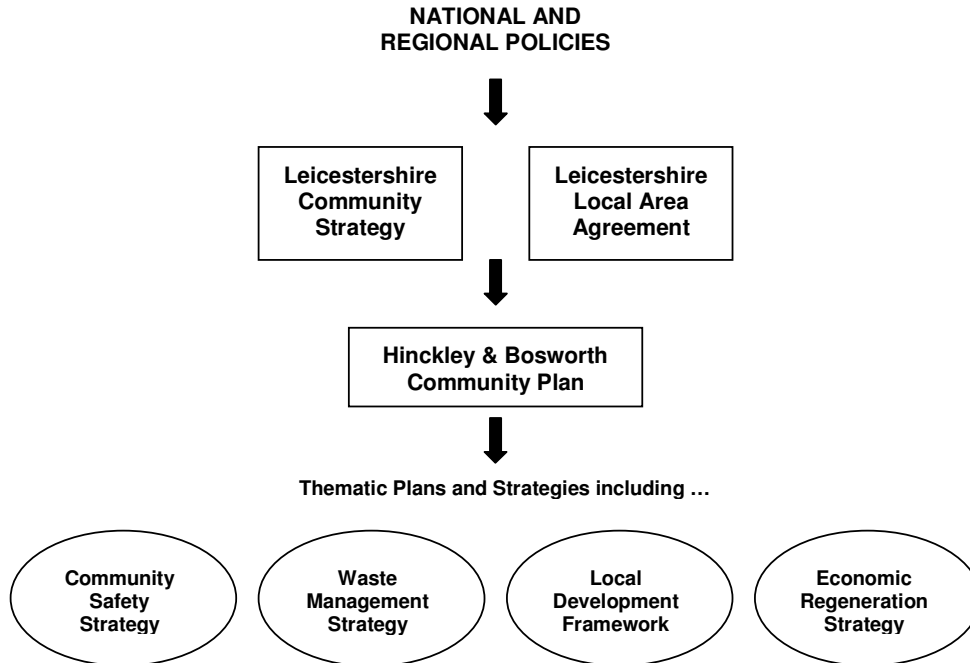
NATIONAL AND REGIONAL POLICIES

Leicestershire Community Strategy

Leicestershire Local Area Agreement

Hinckley & Bosworth Community Plan

Thematic Plans and Strategies including …

Community Safety Strategy

Waste Management Strategy

Local Development Framework

Economic Regeneration Strategy